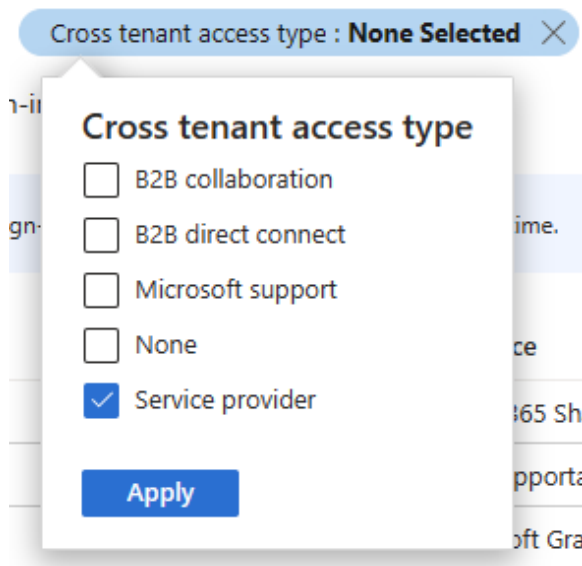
Cross tenant access type : **None Selected** ×

n-i

gn-

ime.

ce

365 Sh

pporta

oft Gra

Cross tenant access type

B2B collaboration

B2B direct connect

Microsoft support

None

Service provider

Apply